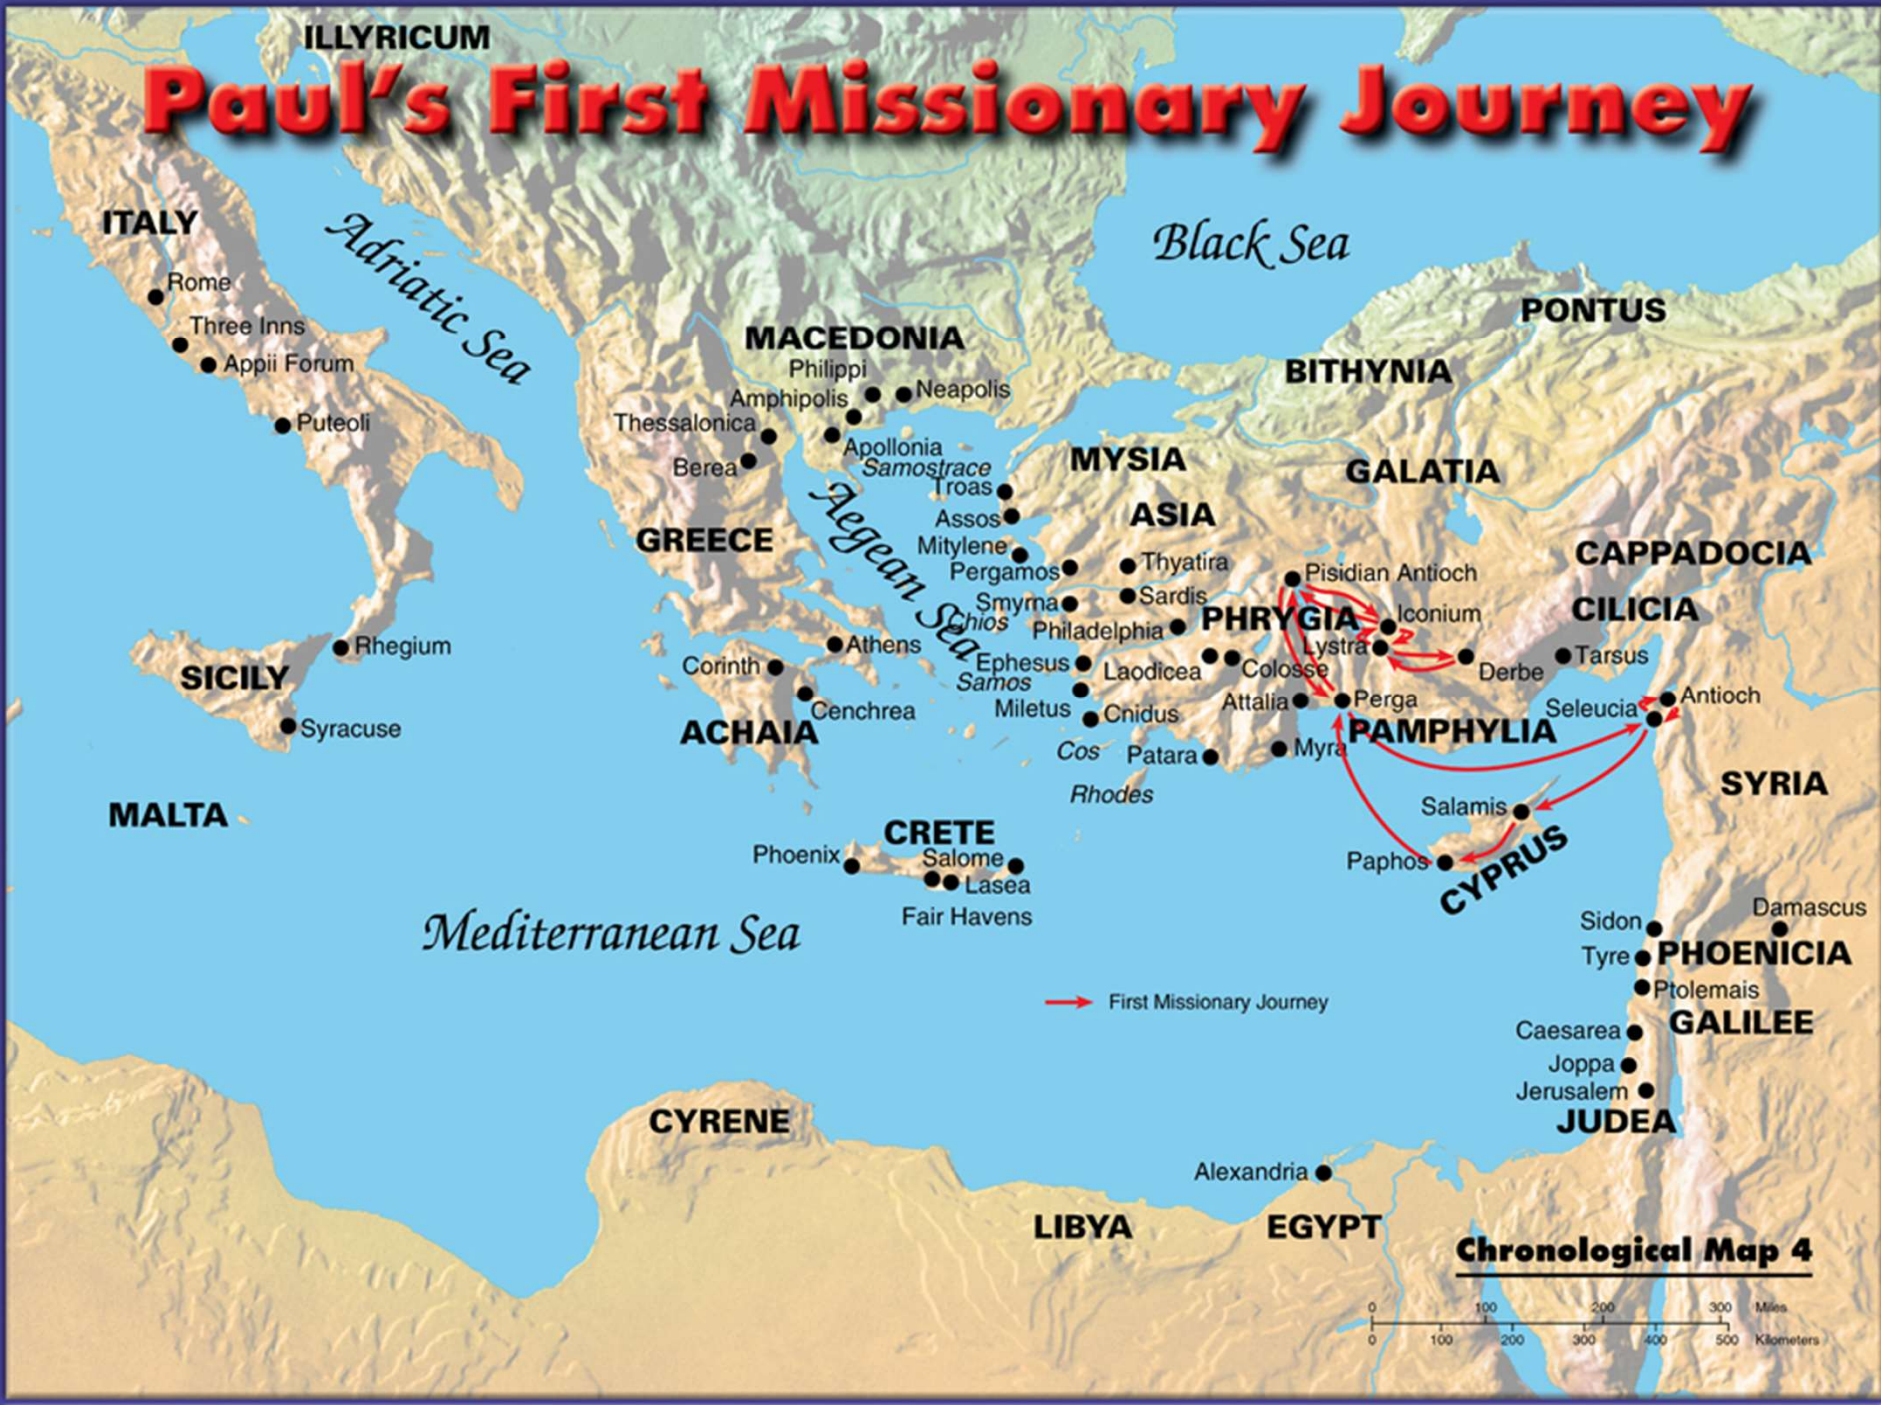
ILLYRICUM

Paul's First Missionary Journey

ITALY
Rome
Three Inns
Appii Forum
Puteoli
Adriatic Sea
MACEDONIA
Philippi
Neapolis
Amphipolis
Thessalonica
Apollonia
Berea
Samostrace
Black Sea
PONTUS
BITHYNIA
MYSIA
GALATIA
Troas
Assos
ASIA
GREECE
Aegean Sea
Mitylene
Pergamos
Thyatira
Pisidian Antioch
CAPPADOCIA
Smyrna
Sardis
Chios
PHRYGIA
Iconium
CILICIA
Philadelphia
Lystra
Rhegium
Athens
Ephesus
Colosse
Derbe
Tarsus
SICILY
Corinth
Laodicea
Samos
Attalia
Perga
Antioch
Cenchrea
Miletus
Cnidus
Seleucia
Syracuse
ACHAIA
PAMPHYLIA
Cos
Patara
Myra
SYRIA
Rhodes
MALTA
Salamis
CRETE
Phoenix
Salome
Paphos
CYPRUS
Lasea
Fair Havens
Mediterranean Sea
Sidon
Damascus
Tyre
PHOENICIA
Ptolemais
First Missionary Journey
Caesarea
GALILEE
Joppa
Jerusalem
JUDEA
CYRENE
Alexandria
LIBYA
EGYPT
Chronological Map 4
0 100 200 300 Miles
0 100 200 300 400 500 Kilometers